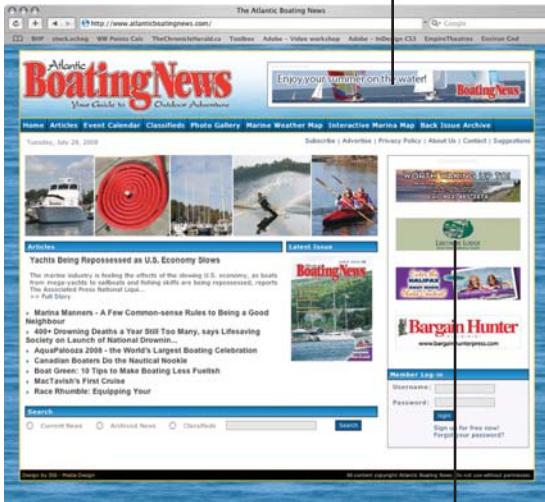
The Atlantic Boating News

http://www.atlanticboatingnews.com/

Google

BNF stock.xchng WW Points Calc TheChronicleHerald.ca Toolbox Adobe - Video workshop Adobe - InDesign CS3 EmpireTheatres Environ Cnd

Atlantic BoatingNews Your Guide to Outdoor Adventure

Enjoy your summer on the water! BoatingNews

Home Articles Event Calendar Classifieds Photo Gallery Marine Weather Map Interactive Marina Map Back Issue Archive

Tuesday, July 29, 2008

Subscribe | Advertise | Privacy Policy | About Us | Contact | Search

Articles

Yachts Being Repossessed as U.S. Economy Slows

The marine industry is feeling the effects of the slowing U.S. economy, as boats from mega-yachts to sailboats and fishing skiffs are being repossessed, reports The Associated Press National Liqu...
>> Full Story

Latest Issue

BoatingNews

- Marina Manners - A Few Common-sense Rules to Being a Good Neighbour
- 400+ Drowning Deaths a Year Still Too Many, says Lifesaving Society on Launch of National Drownin...
- AquaPalooza 2008 - the World's Largest Boating Celebration
- Canadian Boaters Do the Nautical Nookie
- Boat Green: 10 Tips to Make Boating Less Fuelish
- MacTavish's First Cruise
- Race Rhumble: Equipping Your

Search

Current News Archived News Classifieds Search

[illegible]

Bargain Hunter
www.bargainhunterpress.com

Member Log-in

Username:

Password:

login

Sign up for free now!
Forgot your password?

Design by DSI - Media Design

All content copyright Atlantic Boating News. Do not use without permission.